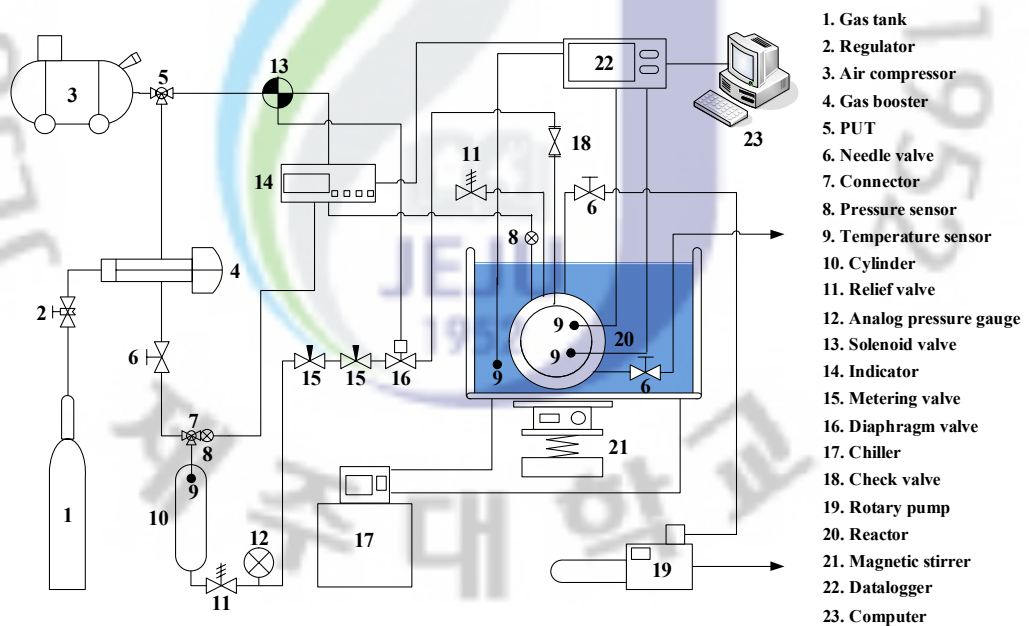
1. Gas tank
2. Regulator
3. Air compressor
4. Gas booster
5. PUT
6. Needle valve
7. Connector
8. Pressure sensor
9. Temperature sensor
10. Cylinder
11. Relief valve
12. Analog pressure gauge
13. Solenoid valve
14. Indicator
15. Metering valve
16. Diaphragm valve
17. Chiller
18. Check valve
19. Rotary pump
20. Reactor
21. Magnetic stirrer
22. Datalogger
23. Computer

3
5
13
22
23
18
11
14
6
8
4
2
9
20
9
6
9
6
15
15
16
7
8
9
21
1
10
12
17
19
11